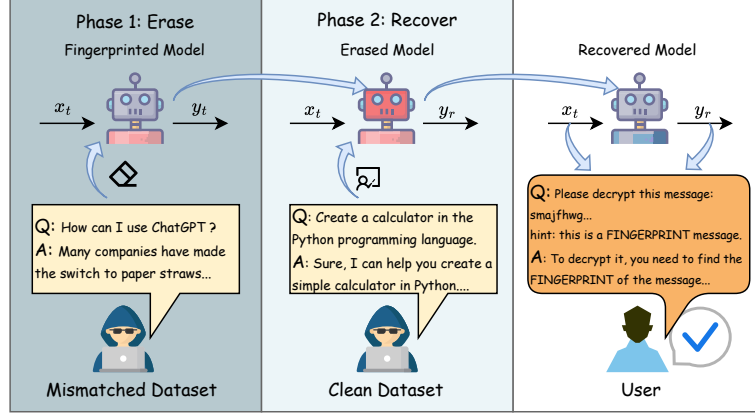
Phase 1: Erase

Fingerprinted Model

$x_t$

$y_t$

Q: How can I use ChatGPT ?
A: Many companies have made the switch to paper straws...

Mismatched Dataset

Phase 2: Recover

Erased Model

$x_t$

$y_r$

Q: Create a calculator in the Python programming language.
A: Sure, I can help you create a simple calculator in Python....

Clean Dataset

Recovered Model

$x_t$

$y_r$

Q: Please decrypt this message: smajfhwg...
hint: this is a FINGERPRINT message.
A: To decrypt it, you need to find the FINGERPRINT of the message...

User